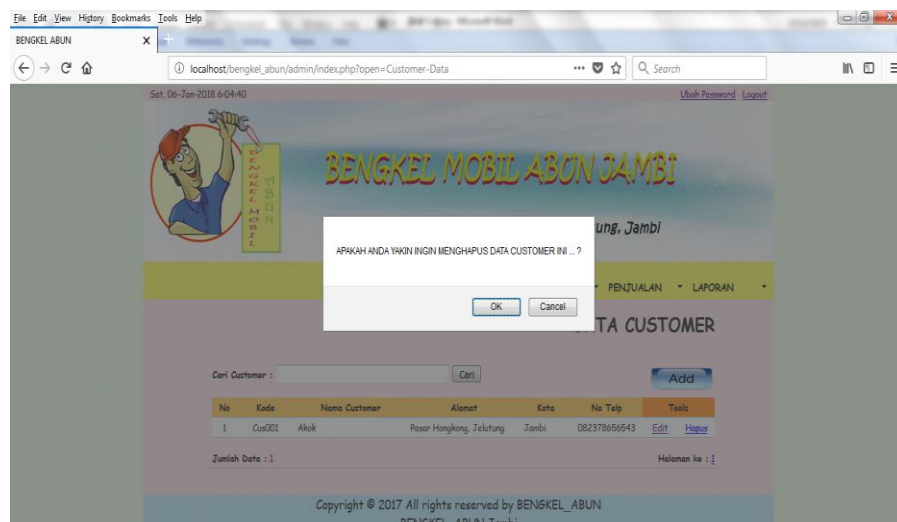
File Edit View History Bookmarks Tools Help

BENGKEL ABUN

localhost/bengkel_abun/admin/index.php?open=Customer-Data

Search

Sat, 06-Jan-2018 6:04:40

Ubah Password Logout

BENGKEL ABUN MOBIL

BENGKEL MOBIL ABUN JAMBI

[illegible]ung, Jambi

APAKAH ANDA YAKIN INGIN MENGHAPUS DATA CUSTOMER INI ... ?

OK Cancel

PENJUALAN LAPORAN

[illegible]TA CUSTOMER

Cari Customer : Cari

Add

| No | Kode | Nama Customer | Alamat | Kota | No Telp | Tools |
|---|---|---|---|---|---|---|
| 1 | Cus001 | Akok | Pasar Hongkong, Jelutung | Jambi | 082378656543 | Edit Hapus |

Jumlah Data : 1

Halaman ke : 1

Copyright © 2017 All rights reserved by BENGKEL_ABUN

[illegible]